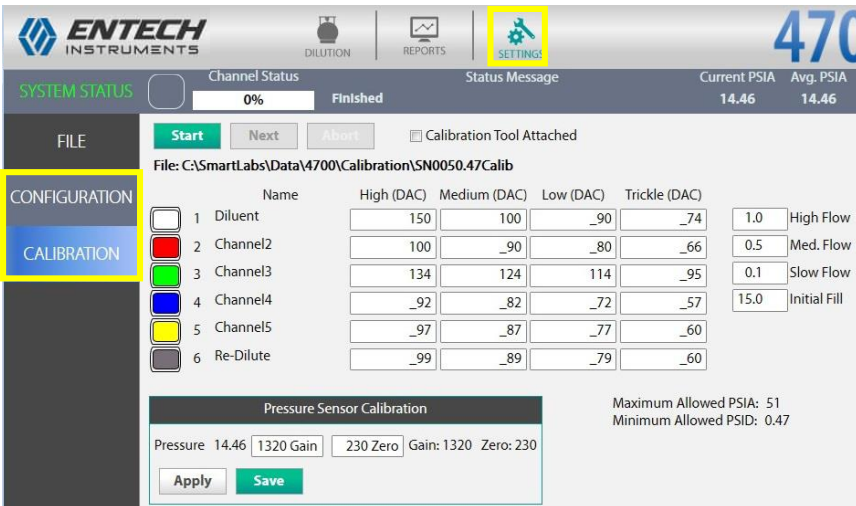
ENTECH INSTRUMENTS

DILUTION REPORTS SETTINGS

470

SYSTEM STATUS

Channel Status
0%
Finished

Status Message

Current PSIA 14.46
Avg. PSIA 14.46

FILE
CONFIGURATION
CALIBRATION

Start Next Abort
Calibration Tool Attached

File: C:\SmartLabs\Data\4700\Calibration\SN0050.47Calib

| | Name | High (DAC) | Medium (DAC) | Low (DAC) | Trickle (DAC) |
|---|---|---|---|---|---|
| 1 | Diluent | 150 | 100 | _90 | _74 |
| 2 | Channel2 | 100 | _90 | _80 | _66 |
| 3 | Channel3 | 134 | 124 | 114 | _95 |
| 4 | Channel4 | _92 | _82 | _72 | _57 |
| 5 | Channel5 | _97 | _87 | _77 | _60 |
| 6 | Re-Dilute | _99 | _89 | _79 | _60 |

1.0 High Flow
0.5 Med. Flow
0.1 Slow Flow
15.0 Initial Fill

Pressure Sensor Calibration
Pressure 14.46 1320 Gain 230 Zero Gain: 1320 Zero: 230
Apply Save

Maximum Allowed PSIA: 51
Minimum Allowed PSID: 0.47